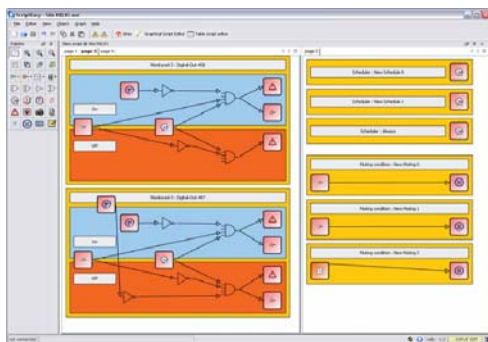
ScriptEasy - Table RBLSS.seo
File Edit View Object Graph Help
Show Graphical Script Editor Table script editor
Palette
New project
page 1 page 2 page 3
Workload 2 - Digital Out 406
On
Off
Workload 3 - Digital Out 407
On
Off
page 1
Schedule - New Schedule 0
Schedule - New Schedule 1
Schedule - Always
Muting condition - New Muting 0
Muting condition - New Muting 1
Muting condition - New Muting 2
Not connected